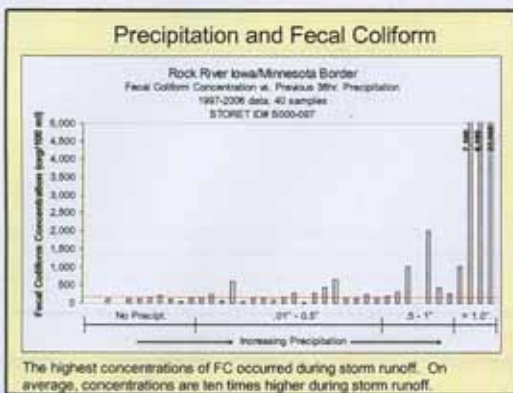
Precipitation and Fecal Coliform

Rock River Iowa/Minnesota Border
Fecal Coliform Concentration vs. Previous 36hr. Precipitation
1997-2006 data, 40 samples
STORET ID# 8000-097

Fecal Coliform Concentration (org/100 ml)

5,000
4,500
4,000
3,500
3,000
2,500
2,000
1,500
1,000
500
0

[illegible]
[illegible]
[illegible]
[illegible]

No Precip.
.01" - 0.5"
.5 - 1"
> 1.0"

Increasing Precipitation

The highest concentrations of FC occurred during storm runoff. On average, concentrations are ten times higher during storm runoff.